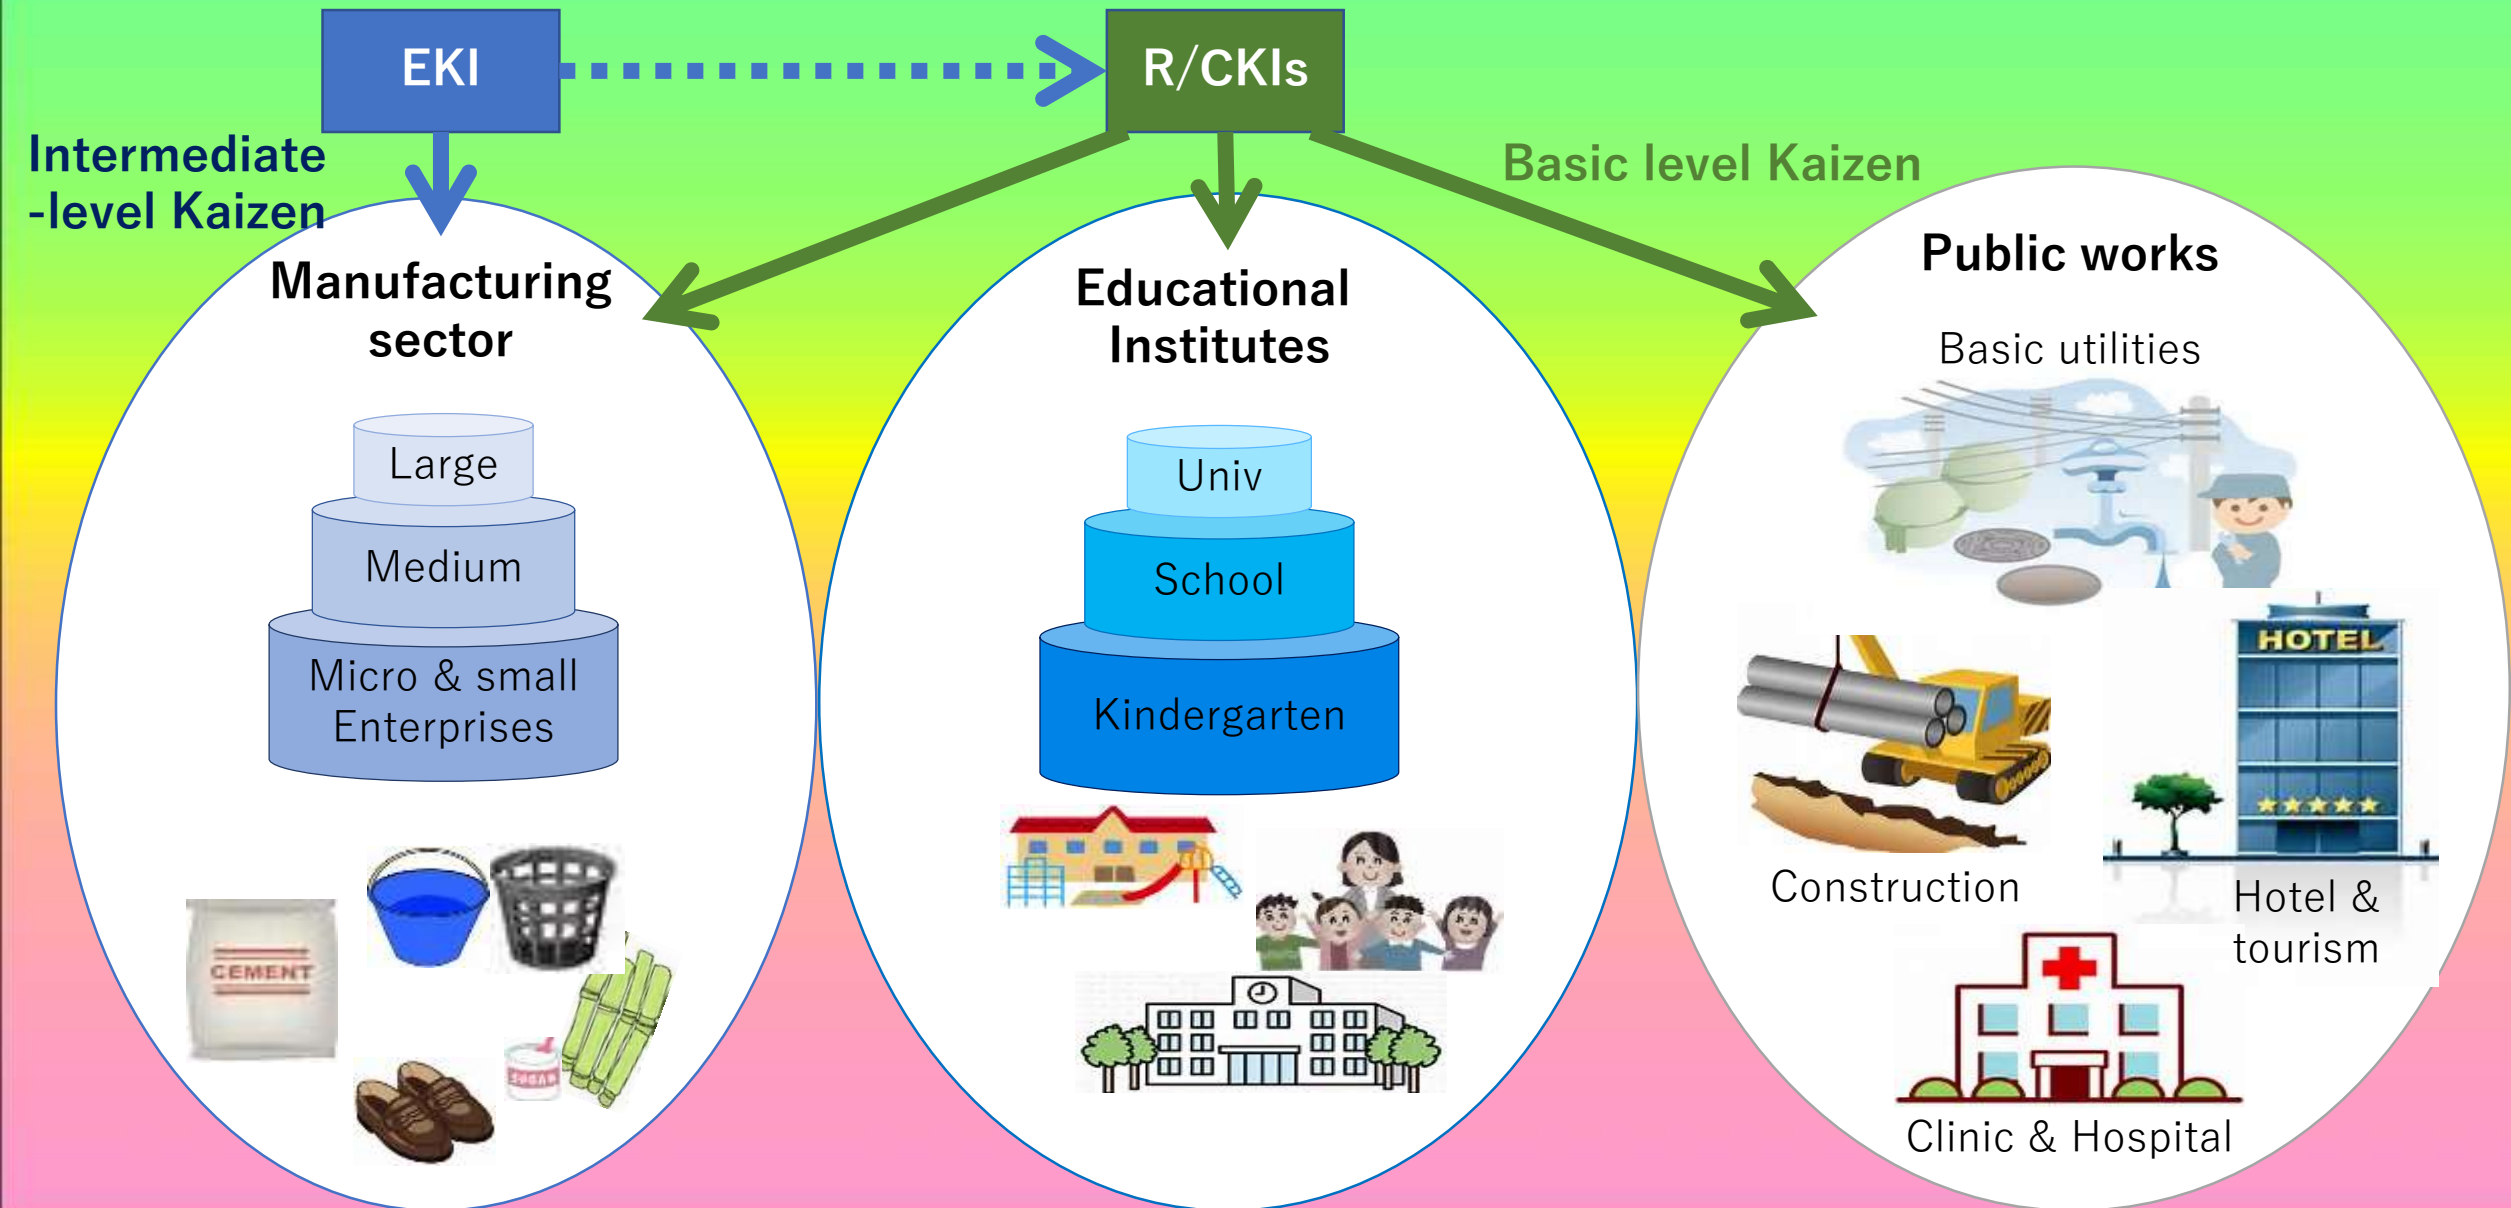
EKI

R/CKIs

Intermediate -level Kaizen

Basic level Kaizen

Manufacturing sector

Large

Medium

Micro & small Enterprises

CEMENT

SUGAR

Educational Institutes

Univ

School

Kindergarten

Public works

Basic utilities

Construction

HOTEL

Hotel & tourism

Clinic & Hospital